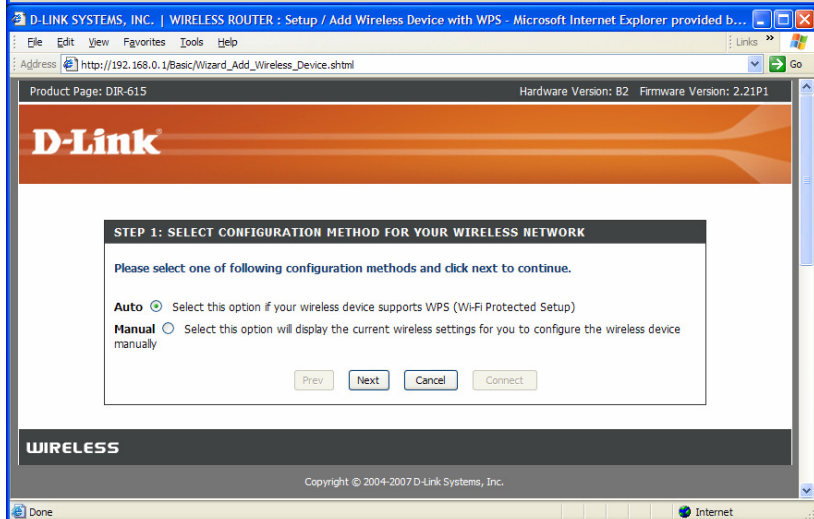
D-LINK SYSTEMS, INC. | WIRELESS ROUTER : Setup / Add Wireless Device with WPS - Microsoft Internet Explorer provided b...

File Edit View Favorites Tools Help

Links »

Address http://192.168.0.1/Basic/Wizard_Add_Wireless_Device.shtml

Go

Product Page: DIR-615

Hardware Version: B2 Firmware Version: 2.21P1

D-Link

STEP 1: SELECT CONFIGURATION METHOD FOR YOUR WIRELESS NETWORK

Please select one of following configuration methods and click next to continue.

Auto Select this option if your wireless device supports WPS (Wi-Fi Protected Setup)

Manual Select this option will display the current wireless settings for you to configure the wireless device manually

Prev Next Cancel Connect

WIRELESS

Copyright © 2004-2007 D-Link Systems, Inc.

Done

Internet